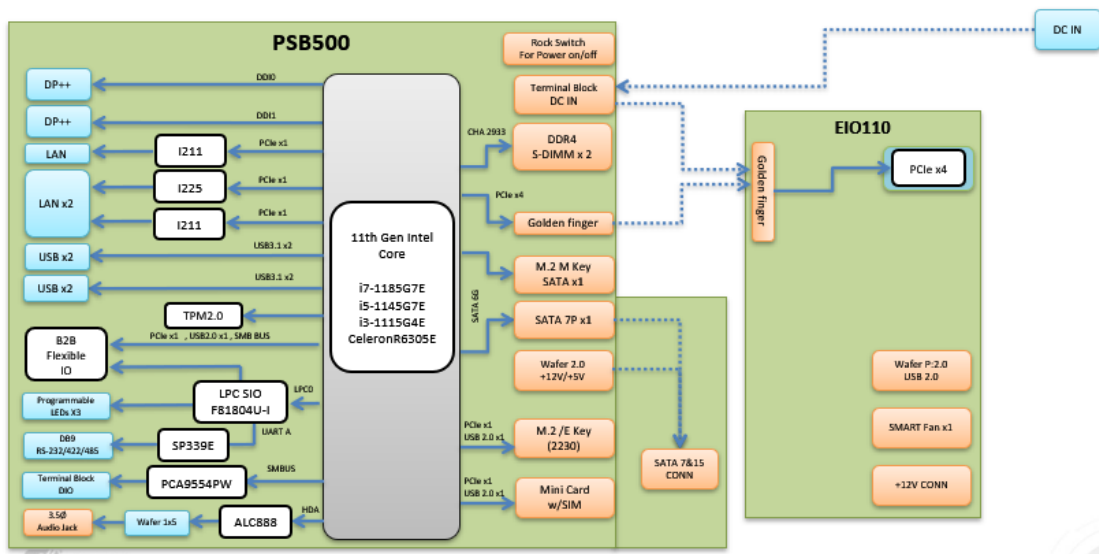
PSB500

DC IN

Rock Switch For Power on/off

Terminal Block DC IN

EIO110

DP++

DDI0

DP++

DDI1

LAN

I211

PCIe x1

LAN x2

I225

PCIe x1

I211

PCIe x1

USB x2

USB3.1 x2

USB x2

USB3.1 x2

CHA 2933

DDR4 S-DIMM x 2

PCIe x4

Golden finger

Golden finger

PCIe x4

11th Gen Intel Core

i7-1185G7E
i5-1145G7E
i3-1115G4E
CeleronR6305E

M.2 M Key SATA x1

SATA 6G

SATA 7P x1

TPM2.0

B2B Flexible IO

PCIe x1 , USB2.0 x1 , SMB BUS

Wafer 2.0 +12V/+5V

Wafer P:2.0 USB 2.0

LPC SIO F81804U-I

LPC0

Programmable LEDs X3

SMART Fan x1

DB9 RS-232/422/485

SP339E

UART A

PCIe x1 USB 2.0 x1

M.2 /E Key (2230)

SATA 7&15 CONN

+12V CONN

Terminal Block DIO

PCA9554PW

SMBUS

PCIe x1 USB 2.0 x1

Mini Card w/SIM

3.5∅ Audio Jack

Wafer 1x5

ALC888

HDA